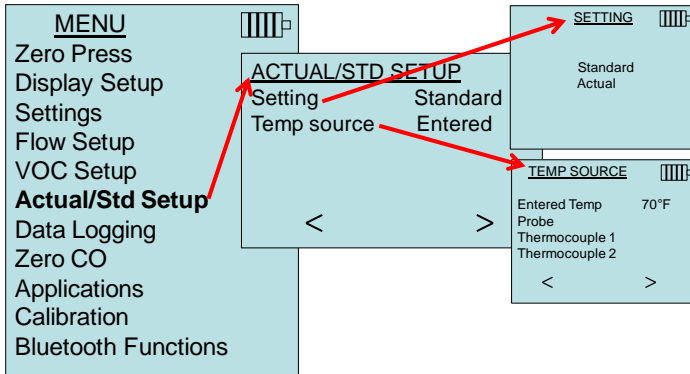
MENU
Zero Press
Display Setup
Settings
Flow Setup
VOC Setup
Actual/Std Setup
Data Logging
Zero CO
Applications
Calibration
Bluetooth Functions

ACTUAL/STD SETUP
Setting Standard
Temp source Entered
< >

SETTING
Standard
Actual

TEMP SOURCE
Entered Temp 70°F
Probe
Thermocouple 1
Thermocouple 2
< >